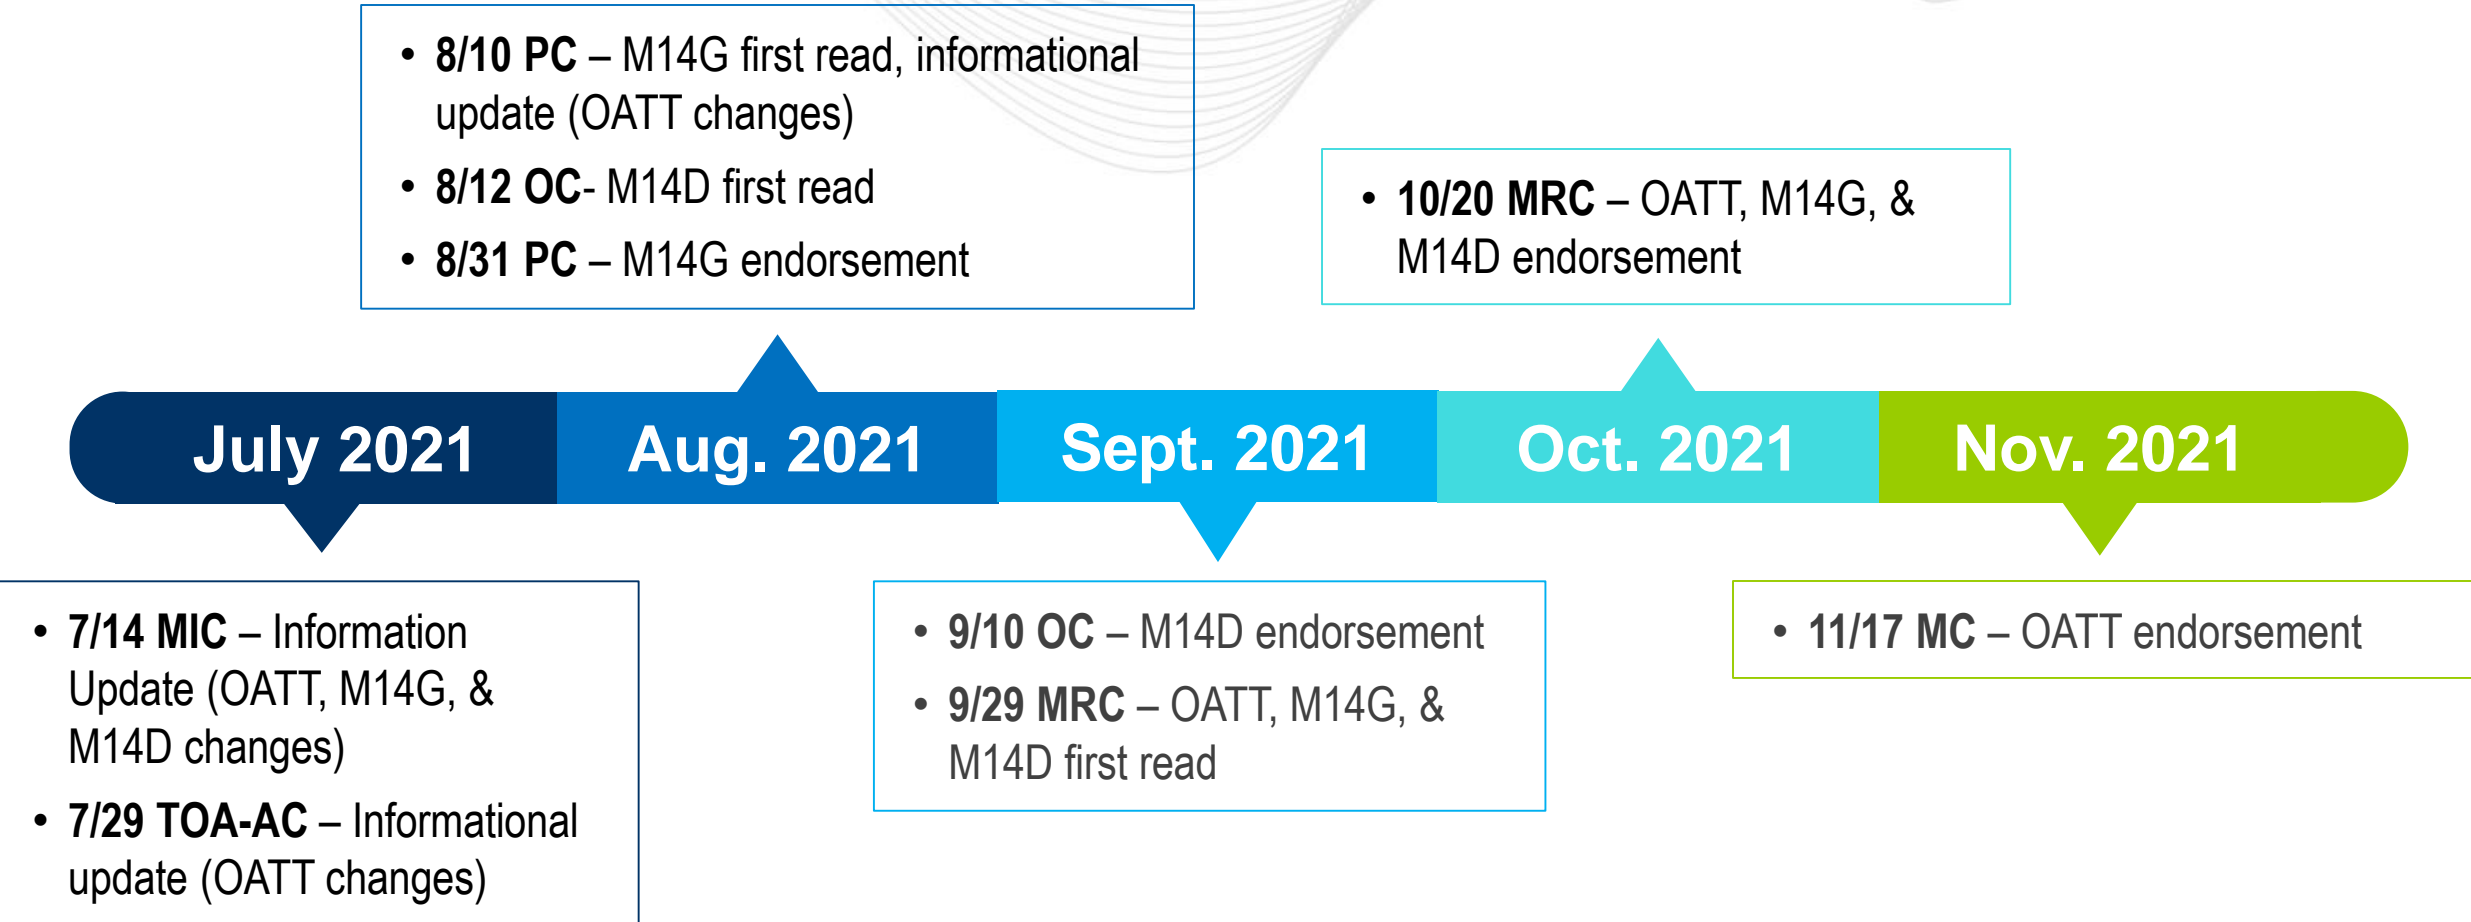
- **8/10 PC** – M14G first read, informational update (OATT changes)
- **8/12 OC**- M14D first read
- **8/31 PC** – M14G endorsement

- **10/20 MRC** – OATT, M14G, & M14D endorsement

July 2021

Aug. 2021

Sept. 2021

Oct. 2021

Nov. 2021

- **7/14 MIC** – Information Update (OATT, M14G, & M14D changes)
- **7/29 TOA-AC** – Informational update (OATT changes)

- **9/10 OC** – M14D endorsement
- **9/29 MRC** – OATT, M14G, & M14D first read

- **11/17 MC** – OATT endorsement